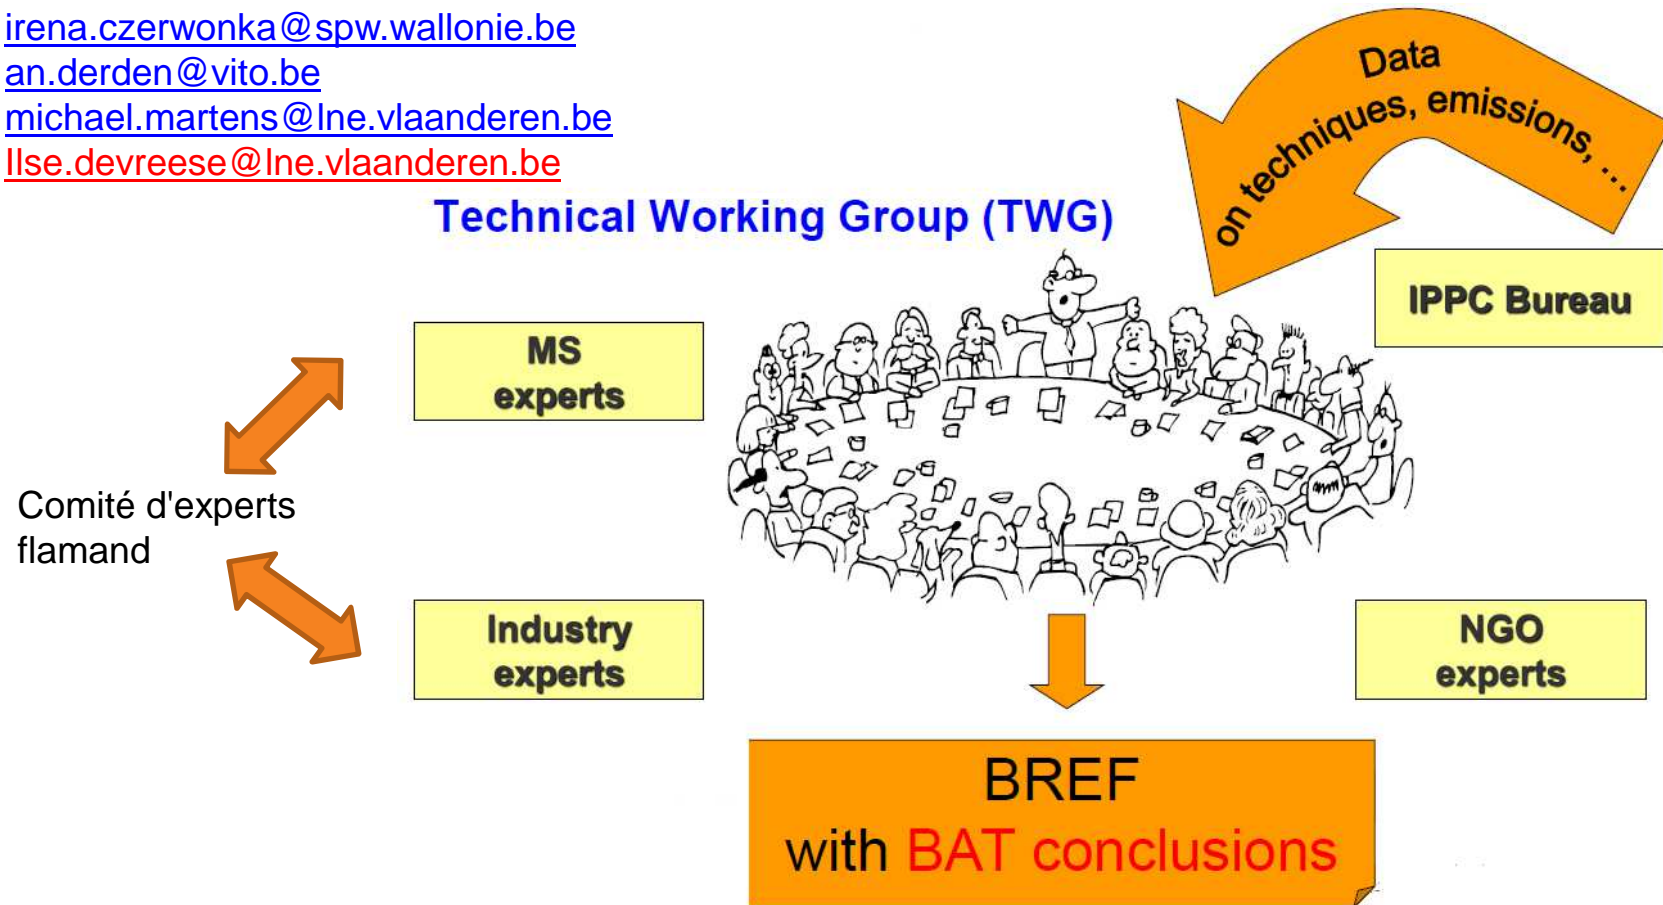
irena.czerwonka@spw.wallonie.be
an.derden@vito.be
michael.martens@lne.vlaanderen.be
Ilse.devreese@lne.vlaanderen.be

Data on techniques, emissions, ...

Technical Working Group (TWG)

IPPC Bureau

MS experts

Comité d'experts flamand

Industry experts

NGO experts

BREF
with BAT conclusions